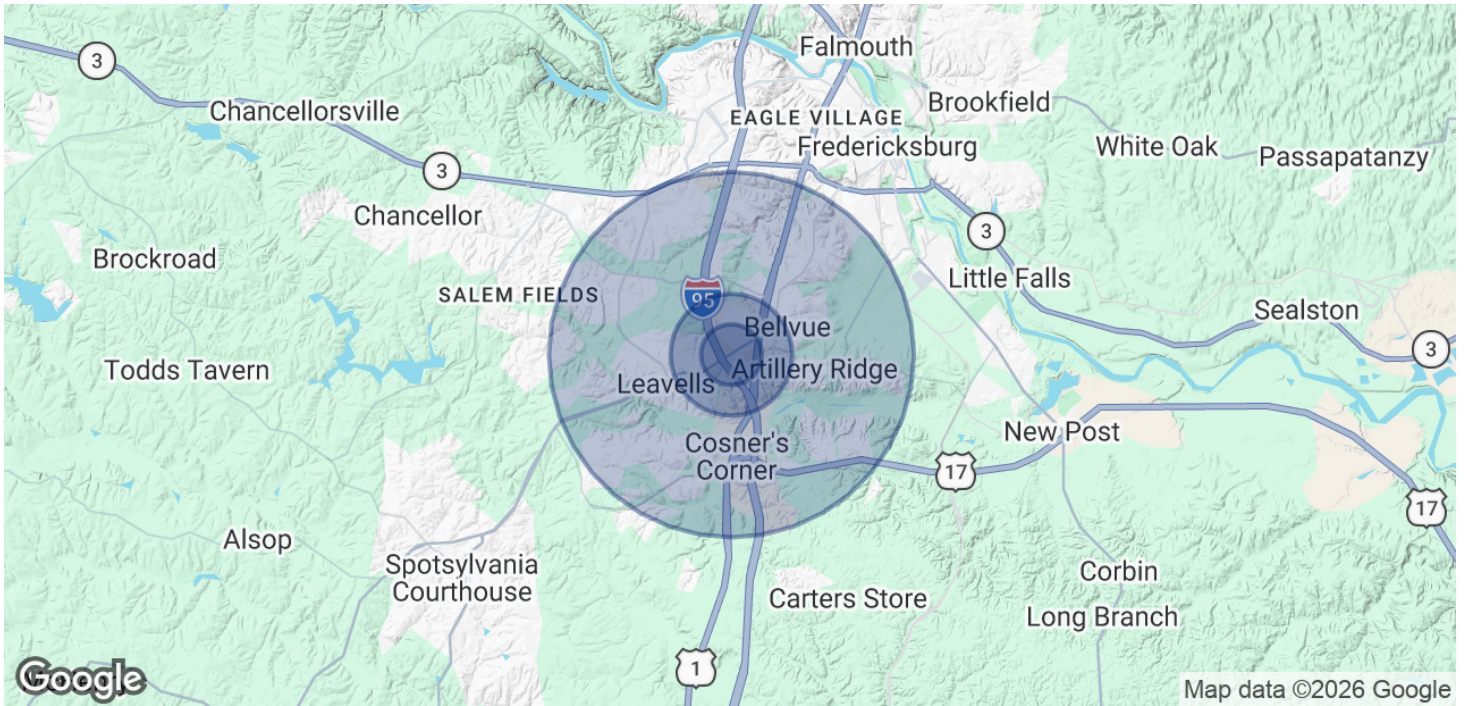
3
Falmouth
Chancellorsville
EAGLE VILLAGE
Brookfield
Fredericksburg
White Oak
Passapatanzy
3
Chancellor
3
Brockroad
Little Falls
SALEM FIELDS
95
Sealston
Bellvue
3
Todds Tavern
Artillery Ridge
Leavells
New Post
Cosner's Corner
17
17
Alsop
Spotsylvania Courthouse
Corbin
Carters Store
Long Branch
1
Google
Map data ©2026 Google